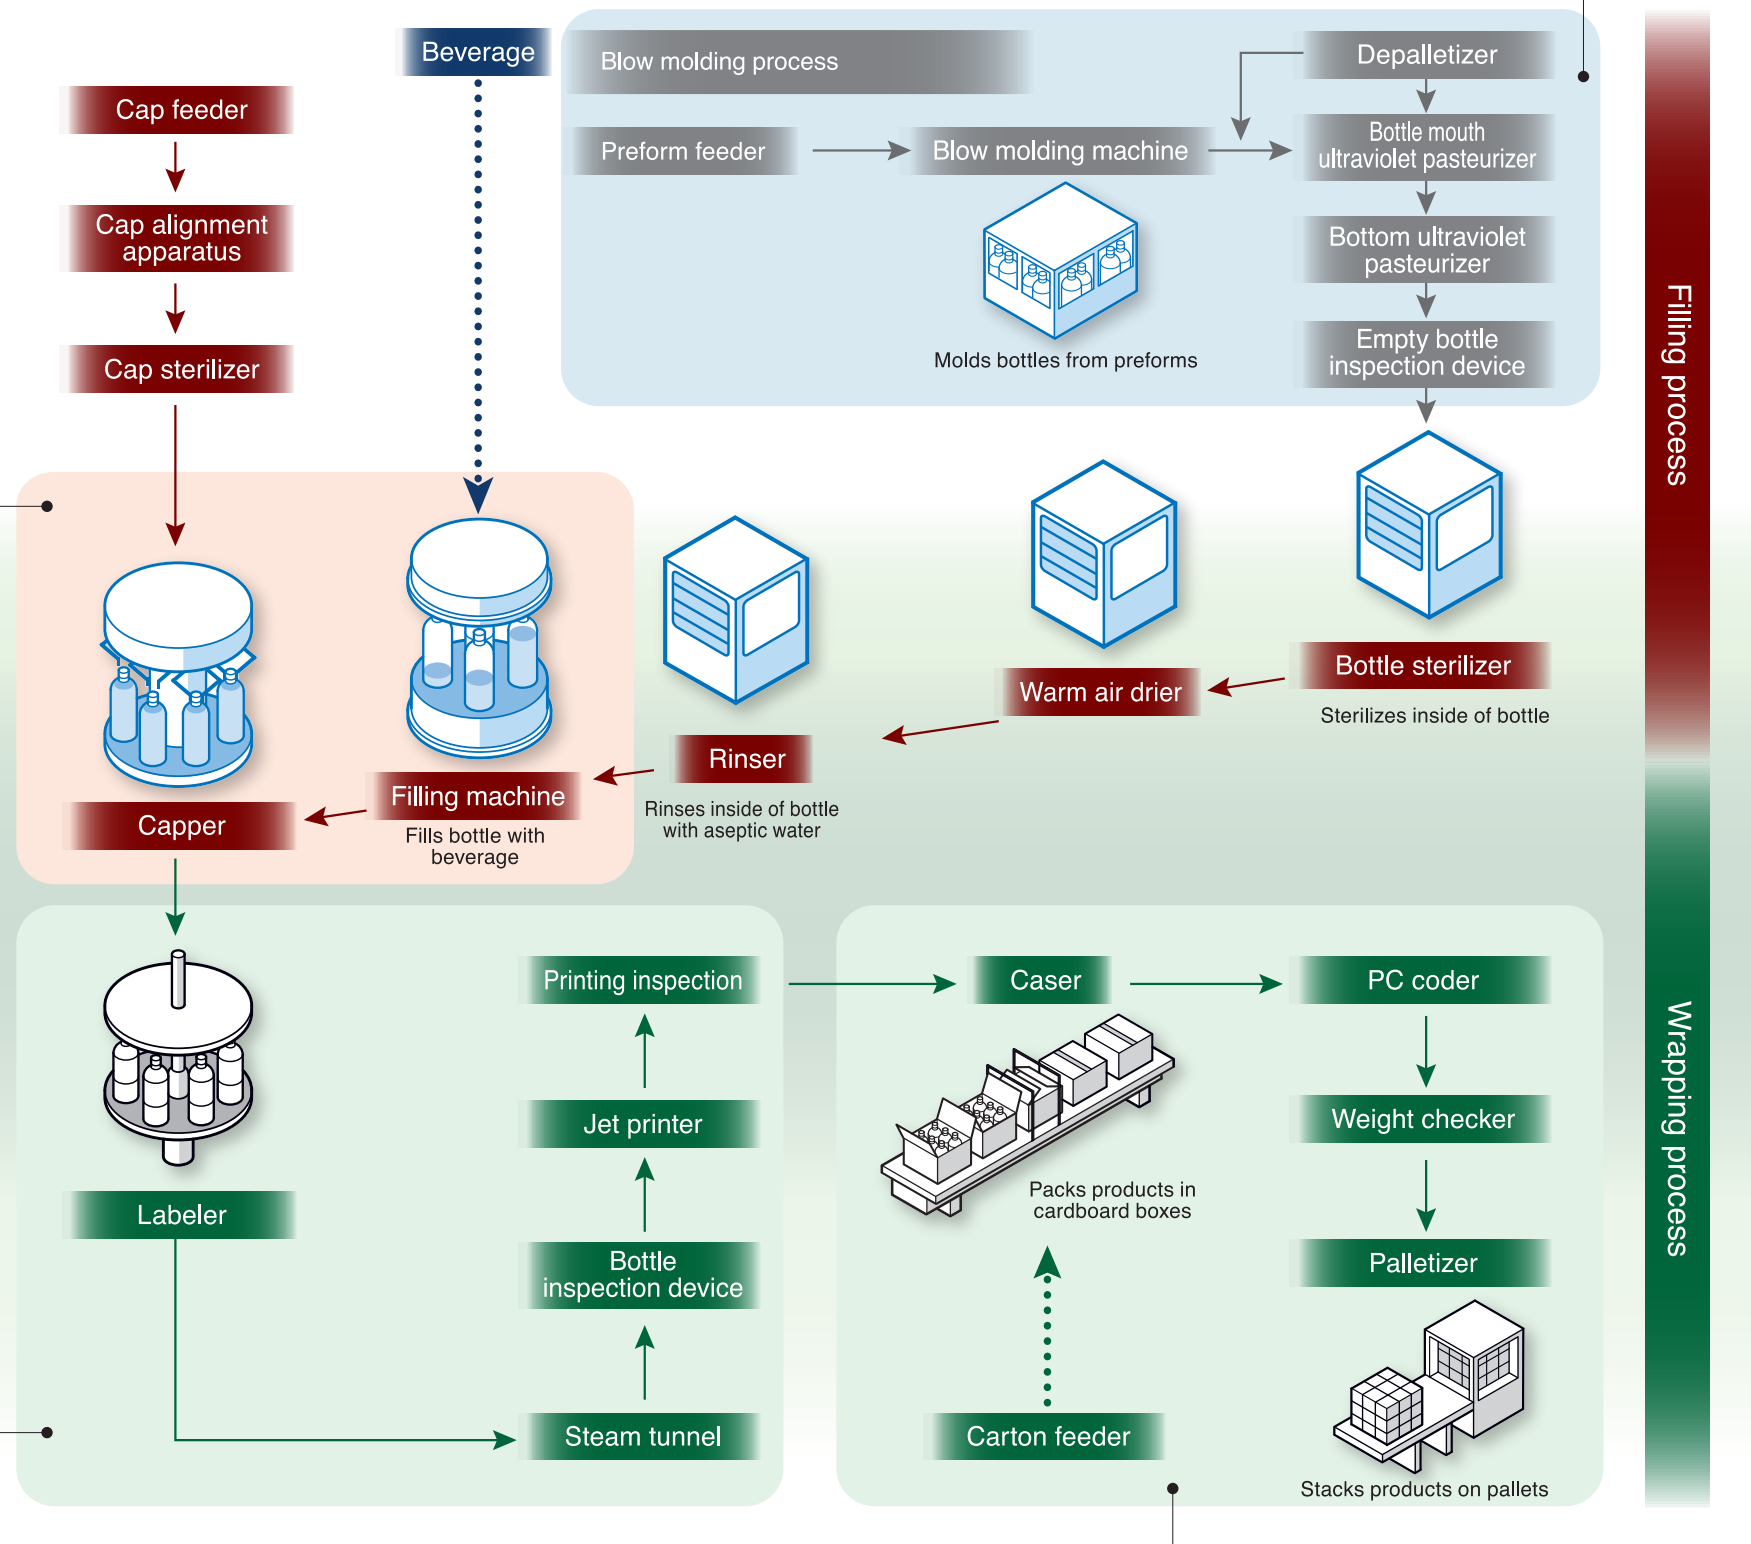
Beverage

Blow molding process

Depalletizer

Preform feeder

Blow molding machine

Bottle mouth ultraviolet pasteurizer

Bottom ultraviolet pasteurizer

Empty bottle inspection device

Molds bottles from preforms

Cap feeder

Cap alignment apparatus

Cap sterilizer

Filling process

Capper

Filling machine

Fills bottle with beverage

Rinser

Rinses inside of bottle with aseptic water

Warm air drier

Bottle sterilizer

Sterilizes inside of bottle

Labeler

Printing inspection

Jet printer

Bottle inspection device

Steam tunnel

Caser

Packs products in cardboard boxes

Carton feeder

PC coder

Weight checker

Palletizer

Stacks products on pallets

Wrapping process